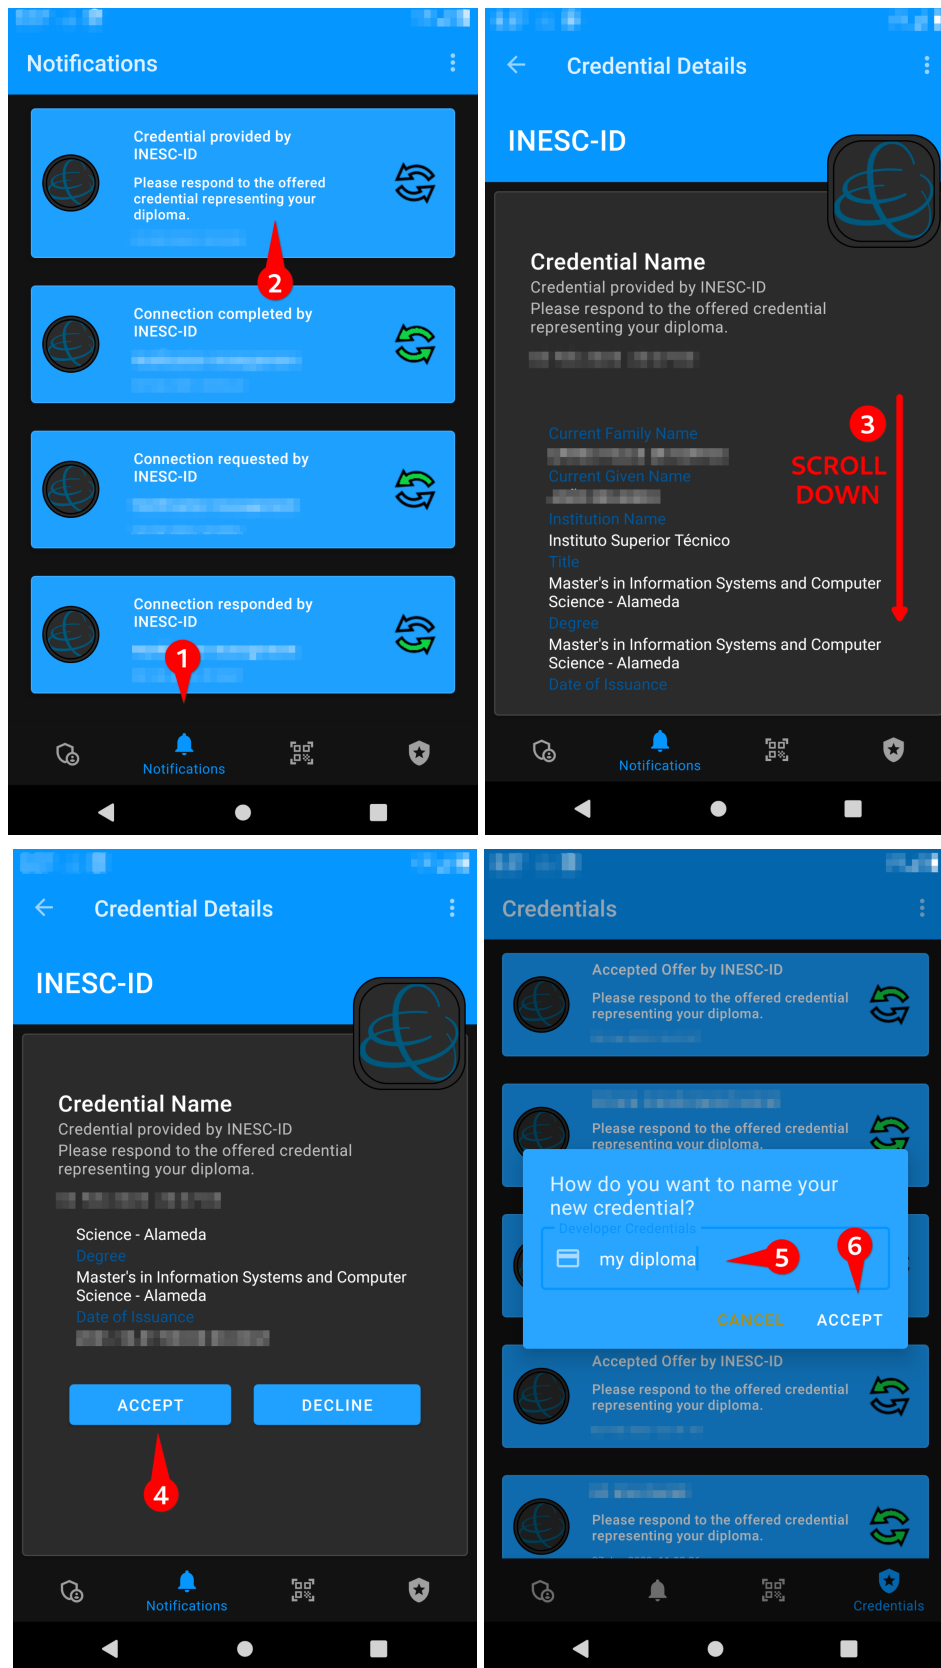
Notifications

Credential provided by INESC-ID

Please respond to the offered credential representing your diploma.

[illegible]

2

Connection completed by INESC-ID

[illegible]

Connection requested by INESC-ID

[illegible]

Connection responded by INESC-ID

1

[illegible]

Notifications

Credential Details

INESC-ID

Credential Name

Credential provided by INESC-ID

Please respond to the offered credential representing your diploma.

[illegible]

3

SCROLL DOWN

Current Family Name

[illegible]

Current Given Name

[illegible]

Institution Name

Instituto Superior Técnico

Title

Master's in Information Systems and Computer Science - Alameda

Degree

Master's in Information Systems and Computer Science - Alameda

Date of Issuance

Notifications

Credential Details

INESC-ID

Credential Name

Credential provided by INESC-ID

Please respond to the offered credential representing your diploma.

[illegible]

Science - Alameda

Degree

Master's in Information Systems and Computer Science - Alameda

Date of Issuance

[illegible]

ACCEPT

DECLINE

4

Notifications

Credentials

Accepted Offer by INESC-ID

Please respond to the offered credential representing your diploma.

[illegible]

Please respond to the offered credential representing your diploma.

How do you want to name your new credential?

Developer Credentials

my diploma

5

6

CANCEL

ACCEPT

Accepted Offer by INESC-ID

Please respond to the offered credential representing your diploma.

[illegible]

Please respond to the offered credential representing your diploma.

Credentials